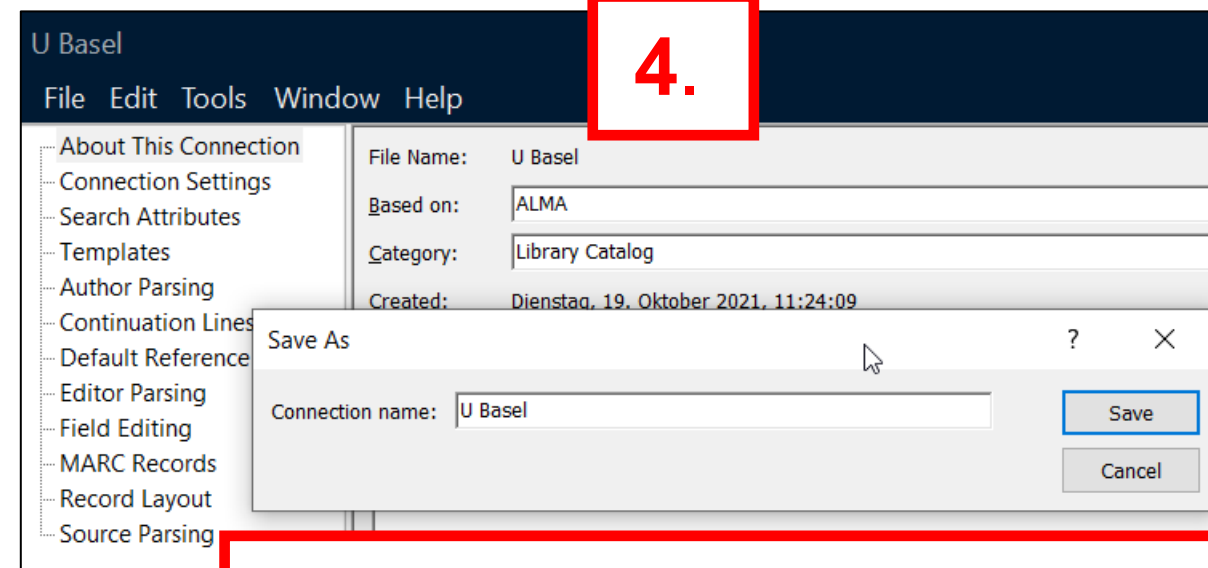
U Basel

File Edit Tools Window Help

4.

About This Connection
Connection Settings
Search Attributes
Templates
Author Parsing
Continuation Lines
Default Reference
Editor Parsing
Field Editing
MARC Records
Record Layout
Source Parsing

File Name: U Basel
Based on: ALMA
Category: Library Catalog
Created: Dienstag, 19. Oktober 2021, 11:24:09

Save As
?
Connection name: U Basel
Save
Cancel